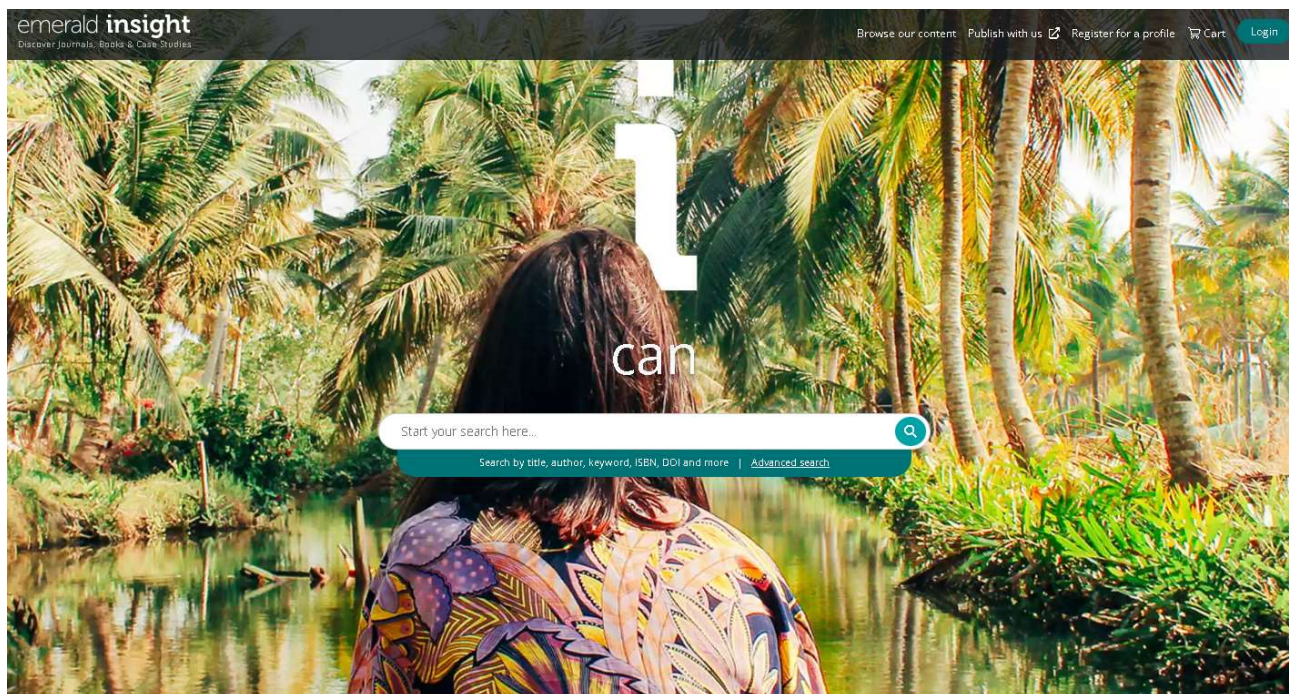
emerald insight
Discover Journals, Books & Case Studies

Browse our content Publish with us Register for a profile Cart Login

i
can

Start your search here...

Search by title, author, keyword, ISBN, DOI and more | Advanced search